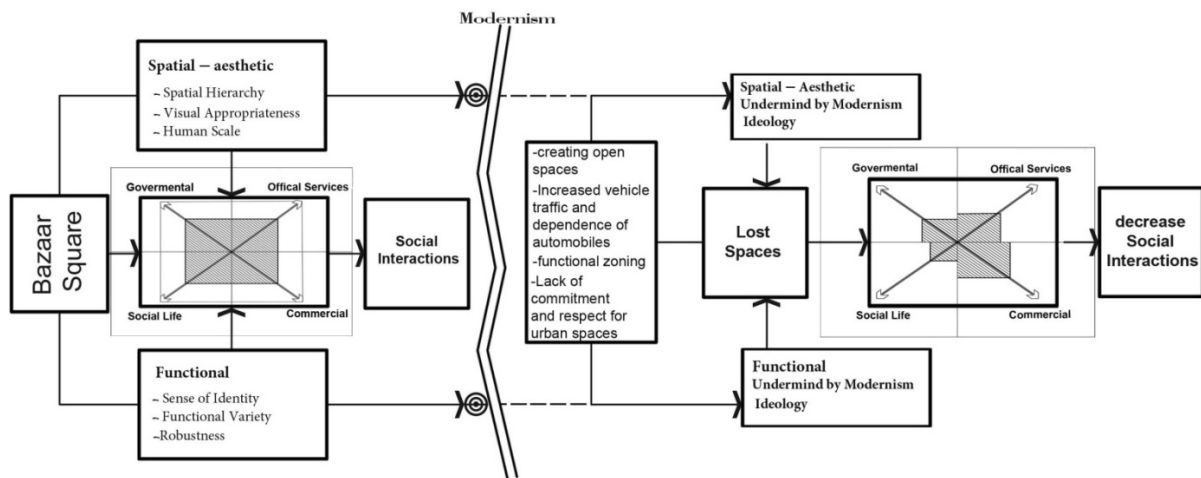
Modernism

Spatial – aesthetic
- Spatial Hierarchy
- Visual Appropriateness
- Human Scale

Bazaar Square

Govermental
Offical Services
Social Life
Commercial

Social Interactions

Functional
- Sense of Identity
- Functional Variety
-Robustness

-creating open spaces
-Increased vehicle traffic and dependence of automobiles
-functional zoning
-Lack of commitment and respect for urban spaces

Spatial – Aesthetic Undermind by Modernism Ideology

Lost Spaces

Functional Undermind by Modernism Ideology

Govermental
Offical Services
Social Life
Commercial

decrease Social Interactions